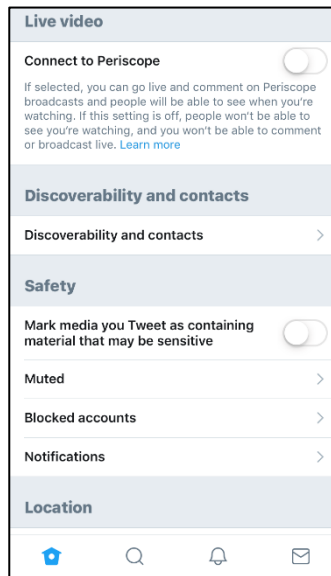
Live video

Connect to Periscope

If selected, you can go live and comment on Periscope broadcasts and people will be able to see when you're watching. If this setting is off, people won't be able to see you're watching, and you won't be able to comment or broadcast live. Learn more

Discoverability and contacts

Discoverability and contacts

Safety

Mark media you Tweet as containing material that may be sensitive

Muted

Blocked accounts

Notifications

Location